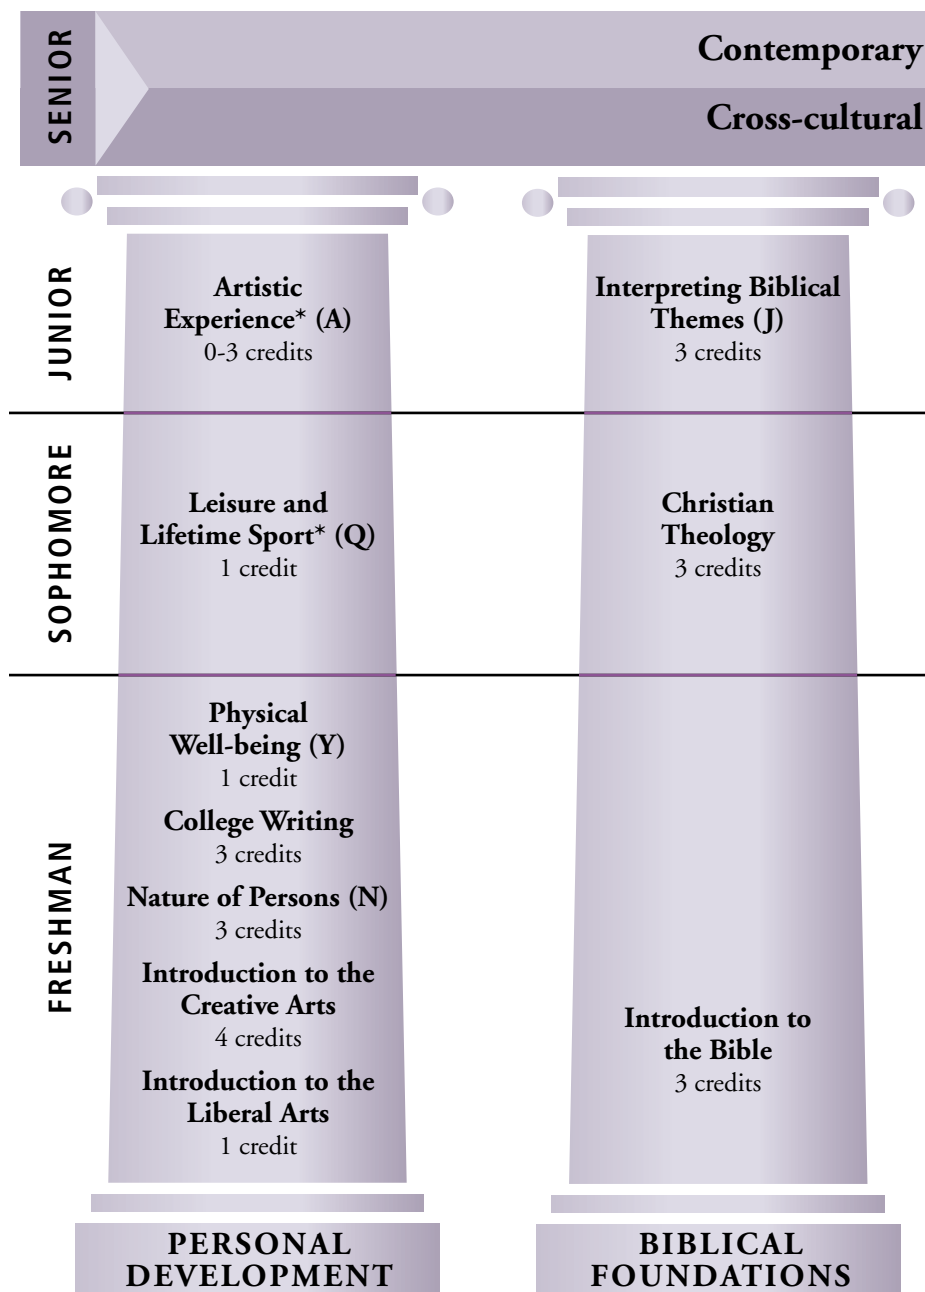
SENIOR

Contemporary

Cross-cultural

JUNIOR

Artistic Experience* (A)
0-3 credits

Interpreting Biblical Themes (J)
3 credits

SOPHOMORE

Leisure and Lifetime Sport* (Q)
1 credit

Christian Theology
3 credits

FRESHMAN

Physical Well-being (Y)
1 credit

College Writing
3 credits

Nature of Persons (N)
3 credits

Introduction to the Creative Arts
4 credits

Introduction to the Liberal Arts
1 credit

Introduction to the Bible
3 credits

PERSONAL DEVELOPMENT

BIBLICAL FOUNDATIONS